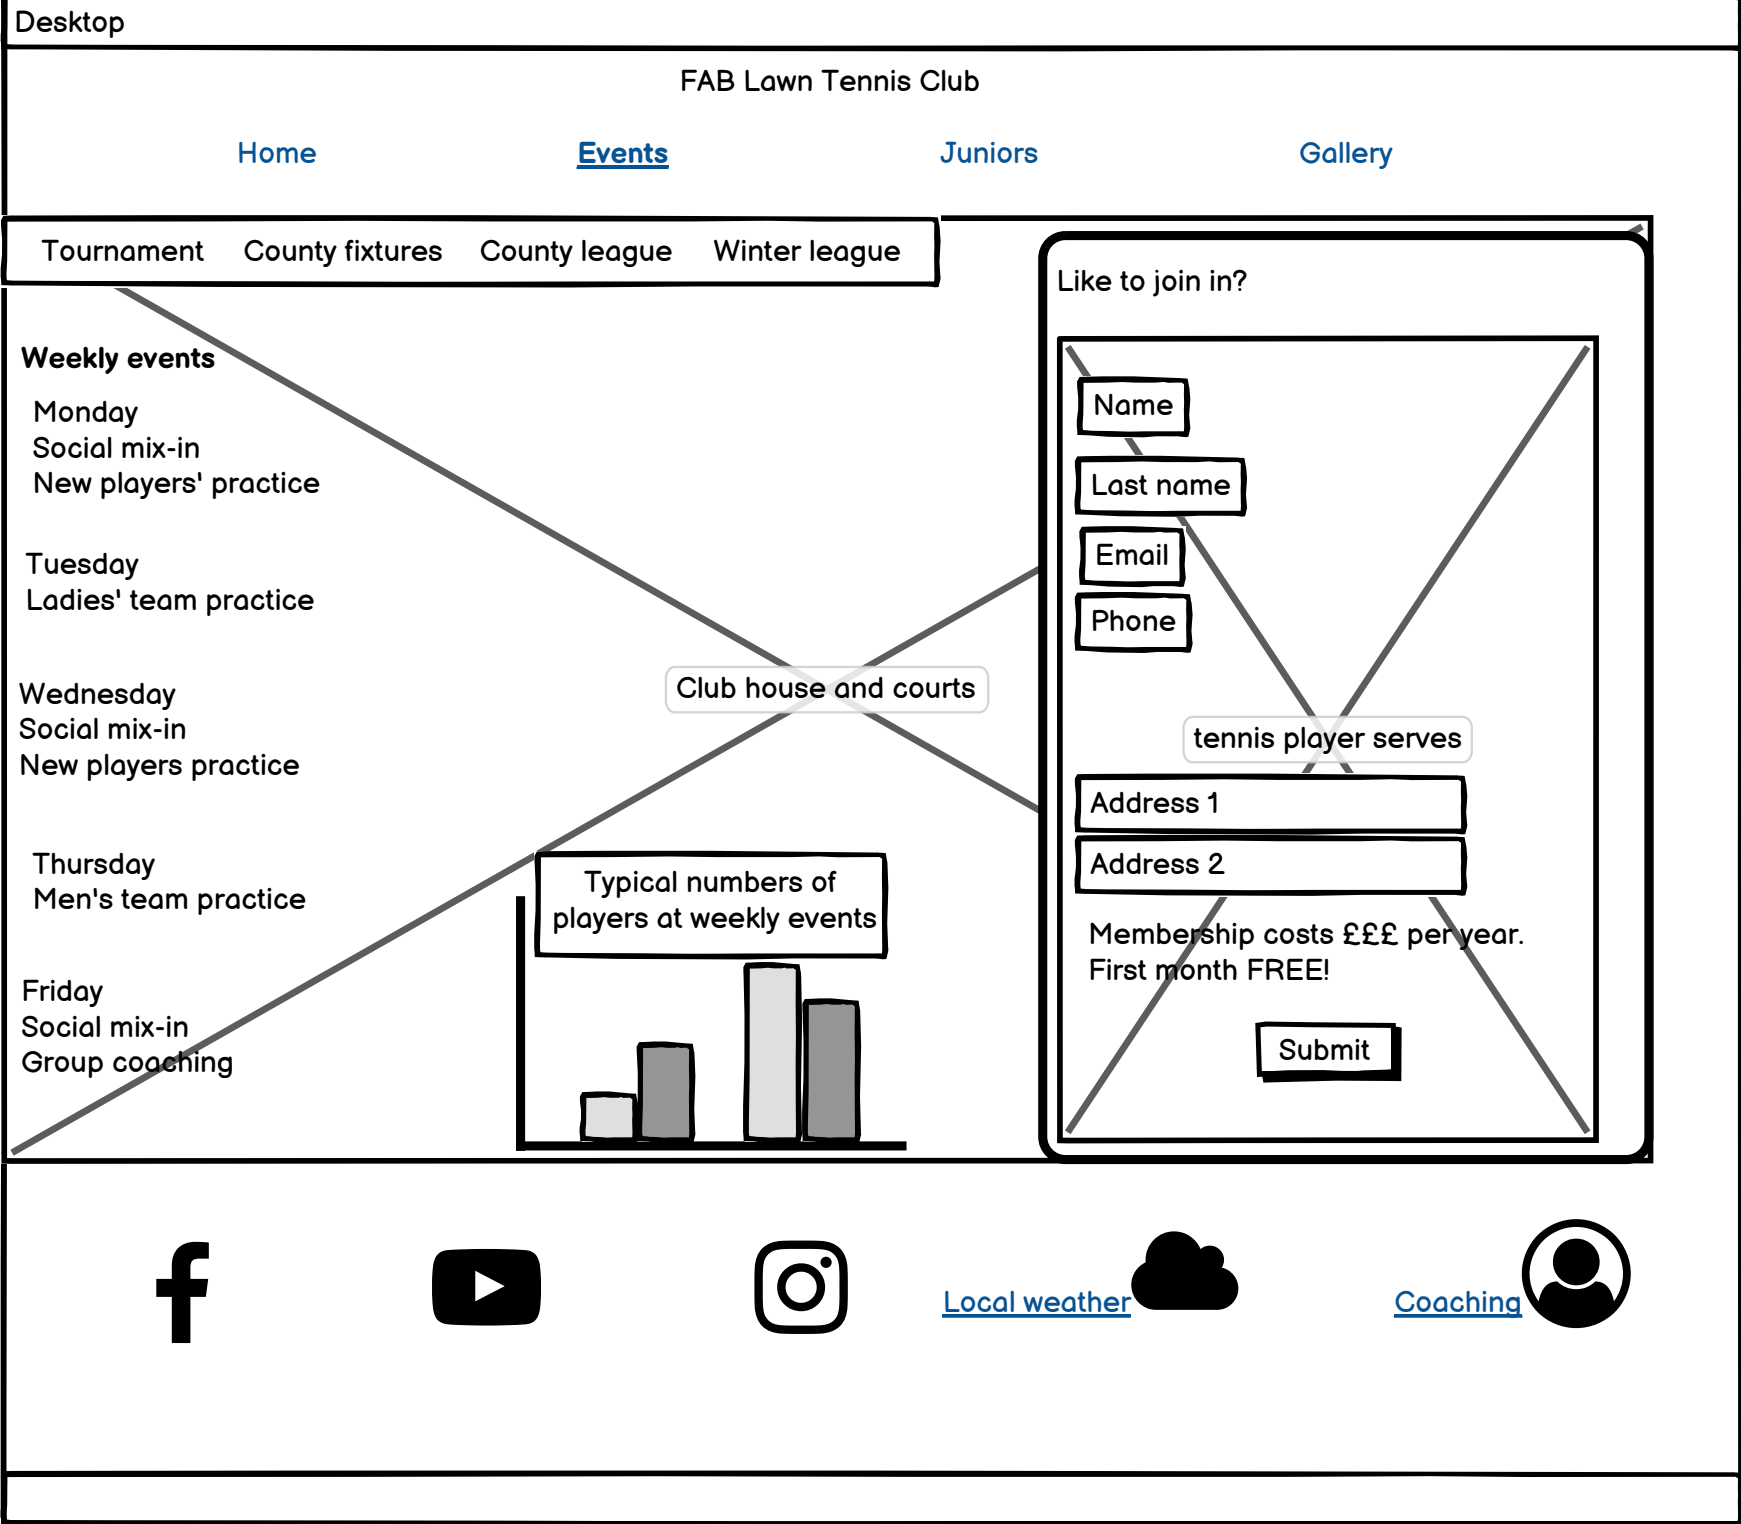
Desktop

FAB Lawn Tennis Club

Home Events Juniors Gallery

Tournament County fixtures County league Winter league

Weekly events

Monday
Social mix-in
New players' practice

Tuesday
Ladies' team practice

Wednesday
Social mix-in
New players practice

Thursday
Men's team practice

Friday
Social mix-in
Group coaching

Club house and courts

Typical numbers of players at weekly events

Like to join in?

Name

Last name

Email

Phone

tennis player serves

Address 1

Address 2

Membership costs £££ per year.
First month FREE!

Submit

Local weather

Coaching